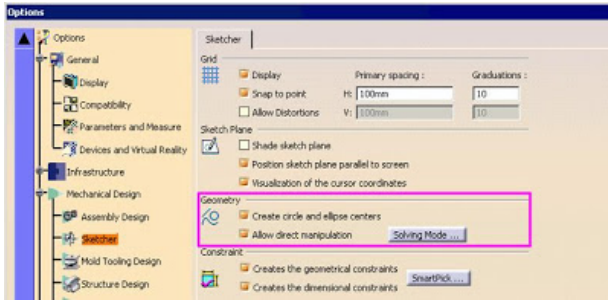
Options

Options
General
Display
Compatibility
Parameters and Measure
Devices and Virtual Reality
Infrastructure
Mechanical Design
Assembly Design
Sketcher
Mold Tooling Design
Structure Design

Sketcher

Grid
Display
Snap to point
Allow Distortions
Primary spacing :
H: 100mm
V: 100mm
Graduations :
10
10

Sketch Plane
Shade sketch plane
Position sketch plane parallel to screen
Visualization of the cursor coordinates

Geometry
Create circle and ellipse centers
Allow direct manipulation
Solving Mode ...

Constraint
Creates the geometrical constraints
Creates the dimensional constraints
SmartPick ...